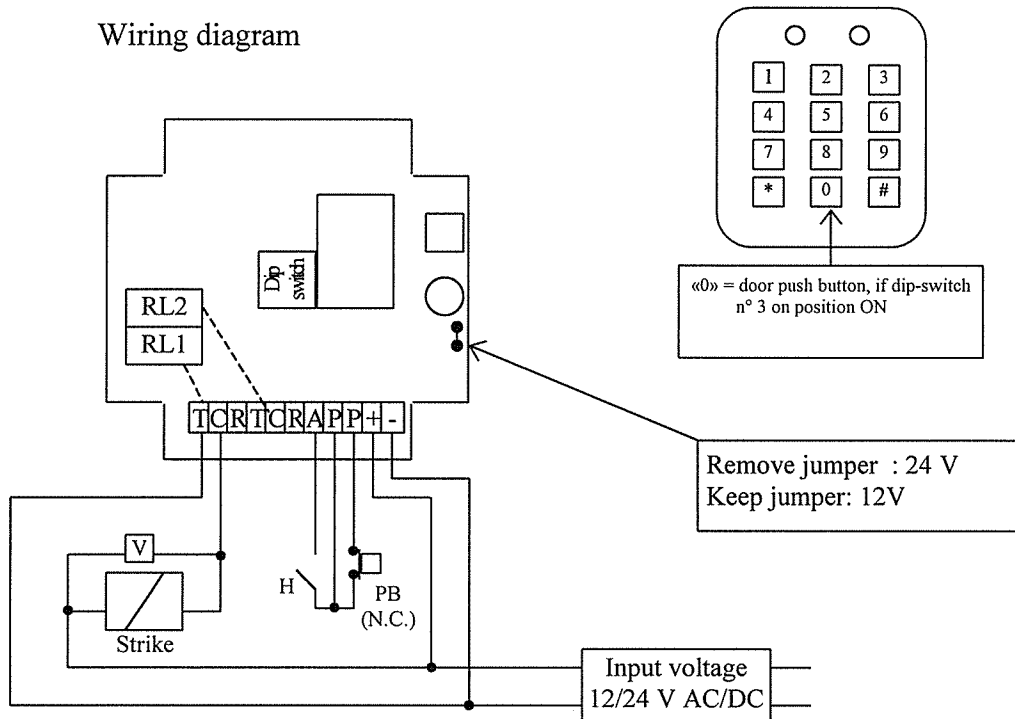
Wiring diagram

1 2 3
4 5 6
7 8 9
* 0 #

«0» = door push button, if dip-switch n° 3 on position ON

Dip switch

RL2
RL1

T C R T C R A P P + -

Remove jumper : 24 V
Keep jumper: 12V

V

Strike

H

PB (N.C.)

Input voltage 12/24 V AC/DC